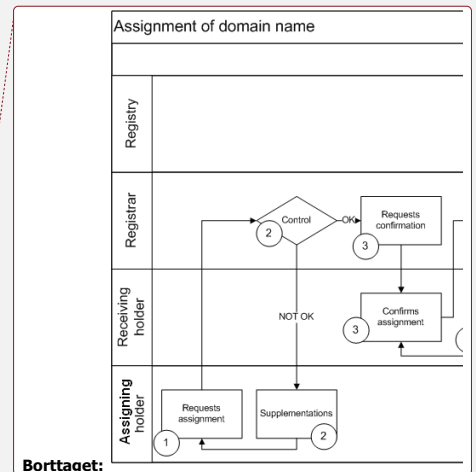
Assignment of domain name

Registry

Registrar

Receiving holder

Assigning holder

Control
2
OK
Requests confirmation
3

NOT OK

Confirms assignment
3

Requests assignment
1

Supplementations
2

Borttaget: